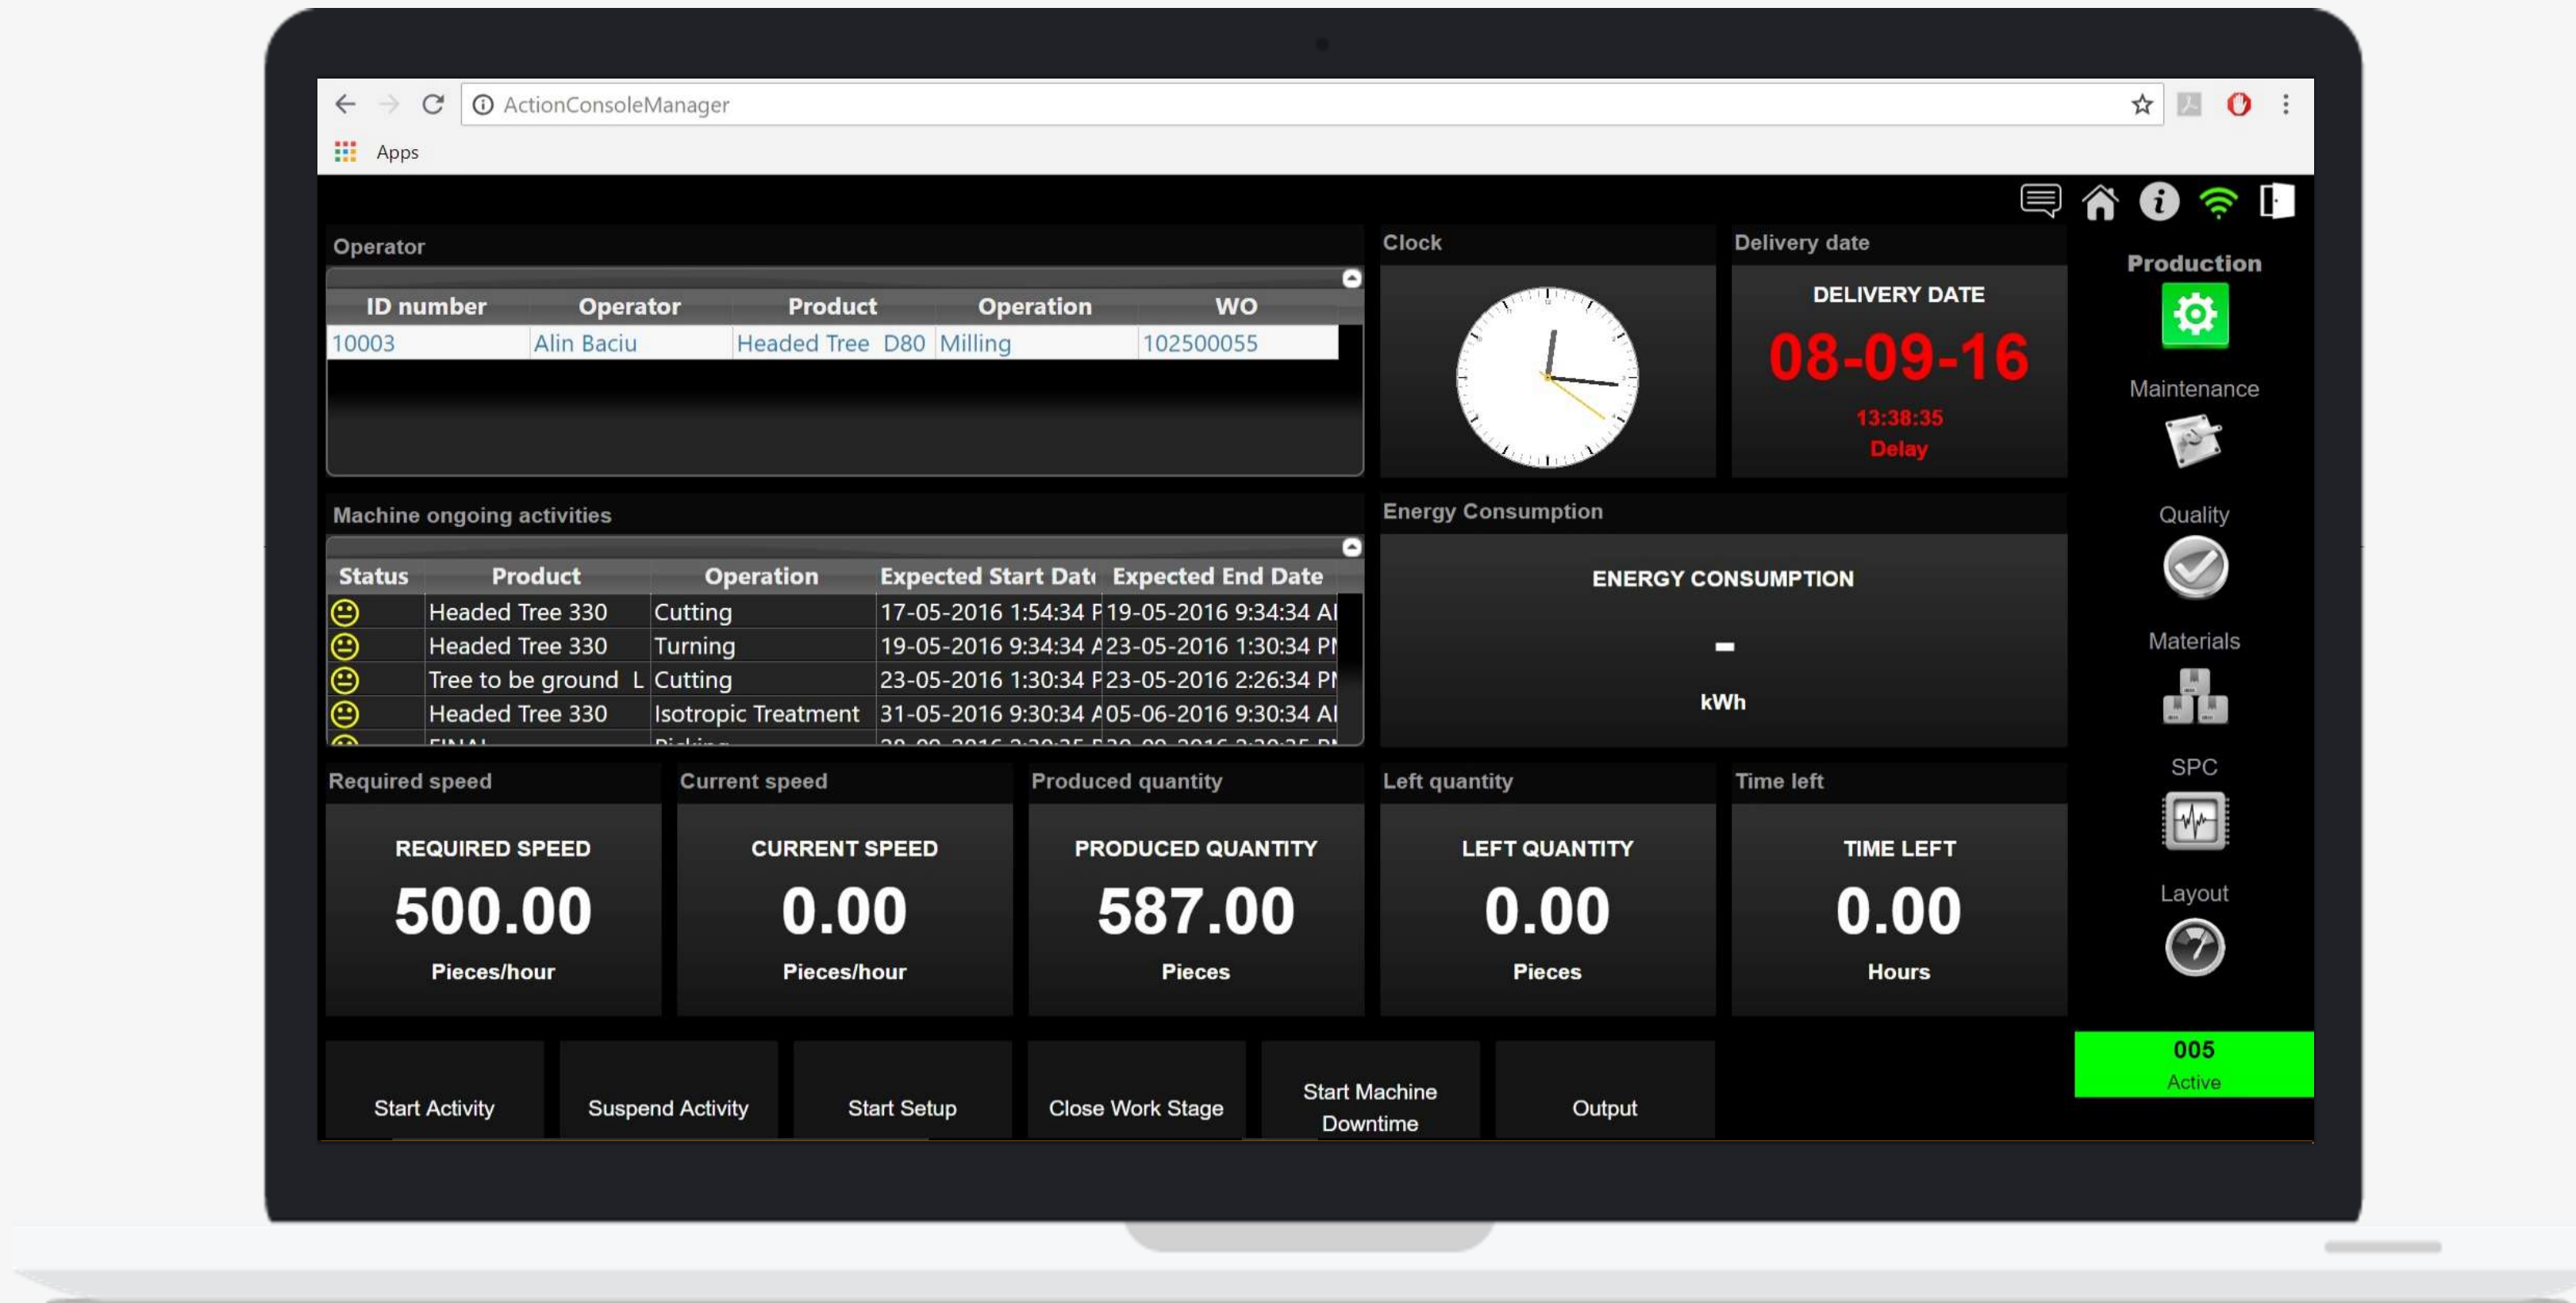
ActionConsoleManager

Apps

Operator

| ID number | Operator | Product | Operation | WO |
|---|---|---|---|---|
| 10003 | Alin Baciu | Headed Tree D80 | Milling | 102500055 |

Clock

Delivery date

DELIVERY DATE

08-09-16

13:38:35

Delay

Production

Maintenance

Quality

Materials

SPC

Layout

Machine ongoing activities

| Status | Product | Operation | Expected Start Date | Expected End Date |
|---|---|---|---|---|
| | Headed Tree 330 | Cutting | 17-05-2016 1:54:34 P | 19-05-2016 9:34:34 AI |
| | Headed Tree 330 | Turning | 19-05-2016 9:34:34 A | 23-05-2016 1:30:34 PI |
| | Tree to be ground L | Cutting | 23-05-2016 1:30:34 P | 23-05-2016 2:26:34 PI |
| | Headed Tree 330 | Isotropic Treatment | 31-05-2016 9:30:34 A | 05-06-2016 9:30:34 AI |
| | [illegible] | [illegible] | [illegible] | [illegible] |

Energy Consumption

ENERGY CONSUMPTION

-

kWh

Required speed

REQUIRED SPEED

500.00

Pieces/hour

Current speed

CURRENT SPEED

0.00

Pieces/hour

Produced quantity

PRODUCED QUANTITY

587.00

Pieces

Left quantity

LEFT QUANTITY

0.00

Pieces

Time left

TIME LEFT

0.00

Hours

005

Active

Start Activity

Suspend Activity

Start Setup

Close Work Stage

Start Machine Downtime

Output